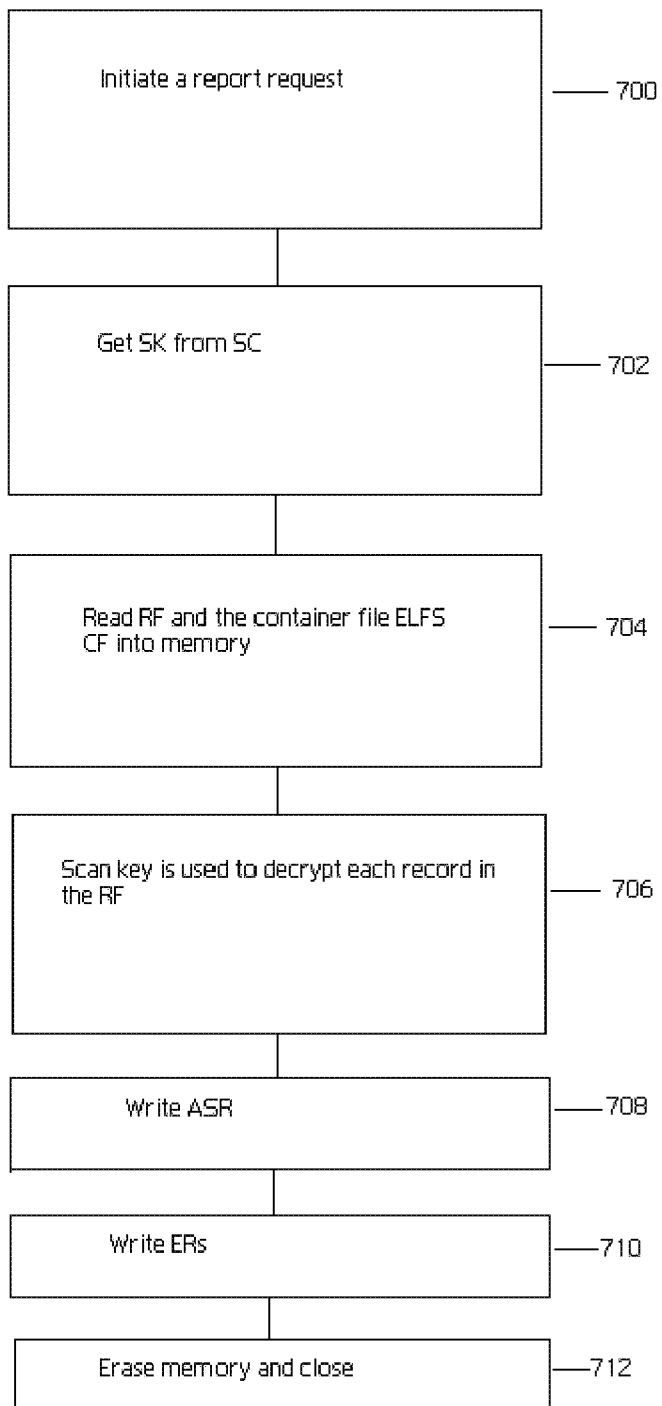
Initiate a report request

700

Get SK from SC

702

Read RF and the container file ELFS CF into memory

704

Scan key is used to decrypt each record in the RF

706

Write ASR

708

Write ERs

710

Erase memory and close

712